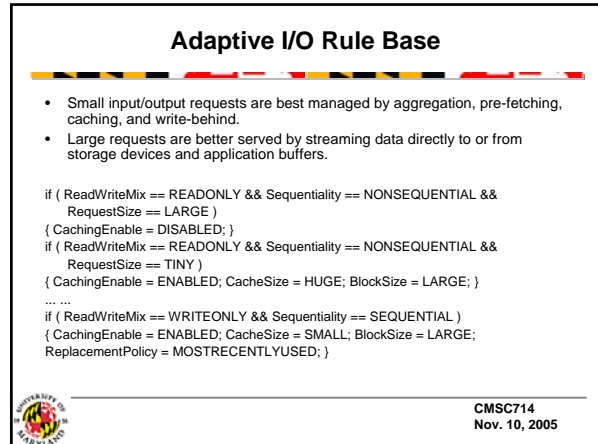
Adaptive I/O Rule Base

• Small input/output requests are best managed by aggregation, pre-fetching, caching, and write-behind.
• Large requests are better served by streaming data directly to or from storage devices and application buffers.

if ( ReadWriteMix == READONLY && Sequentiality == NONSEQUENTIAL && RequestSize == LARGE )
{ CachingEnable = DISABLED; }
if ( ReadWriteMix == READONLY && Sequentiality == NONSEQUENTIAL && RequestSize == TINY )
{ CachingEnable = ENABLED; CacheSize = HUGE; BlockSize = LARGE; }
... ...
if ( ReadWriteMix == WRITEONLY && Sequentiality == SEQUENTIAL )
{ CachingEnable = ENABLED; CacheSize = SMALL; BlockSize = LARGE;
ReplacementPolicy = MOSTRECENTLYUSED; }

CMSC714
Nov. 10, 2005